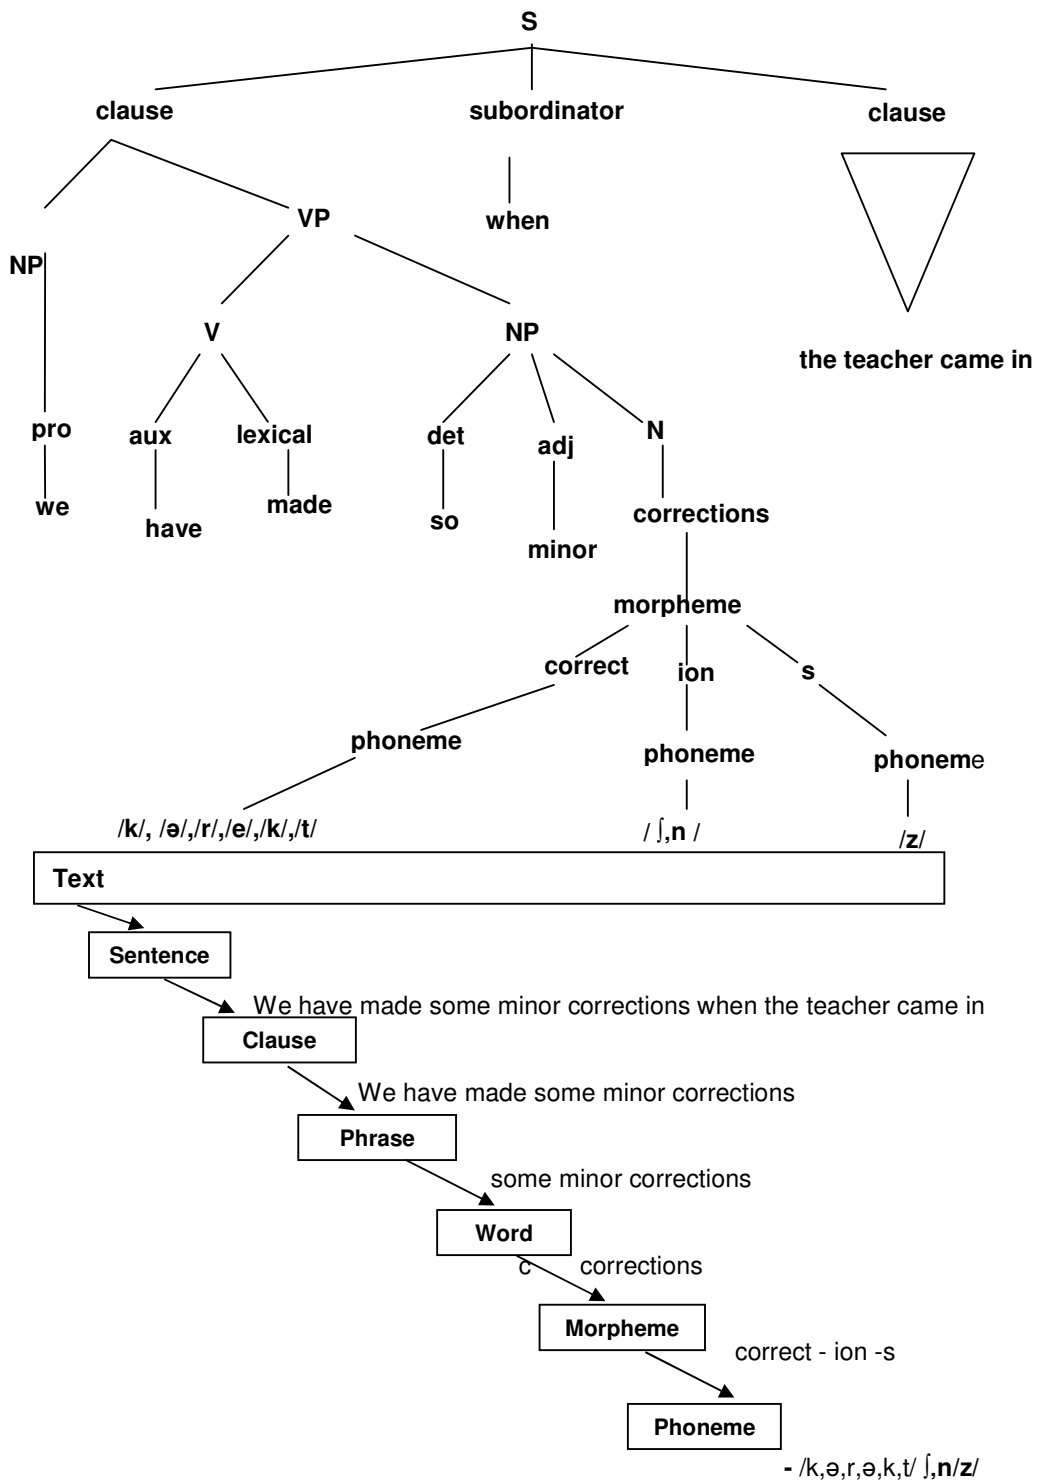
S

clause

subordinator

clause

VP

when

NP

NP

V

the teacher came in

pro

aux

lexical

det

adj

N

we

have

made

so

minor

corrections

morpheme

correct

ion

s

phoneme

phoneme

phoneme

/k/, /ə/,/r/,/e/,/k/,/t/

/ ʃ,n /

/z/

Text

Sentence

We have made some minor corrections when the teacher came in

Clause

We have made some minor corrections

Phrase

some minor corrections

Word

c corrections

Morpheme

correct - ion -s

Phoneme

- /k,ə,r,ə,k,t/ ʃ,n/z/